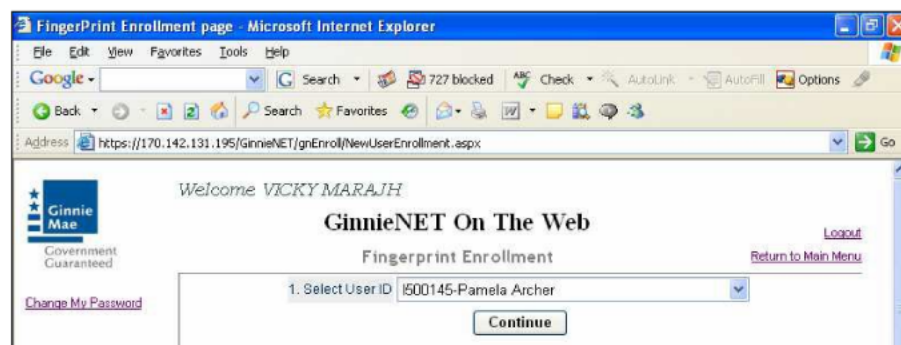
FingerPrint Enrollment page - Microsoft Internet Explorer

File Edit View Favorites Tools Help

Google - Search 727 blocked Check AutoLink AutoFill Options

Back Search Favorites

Address https://170.142.131.195/GinnieNET/gnEnroll/NewUserEnrollment.aspx Go

Ginnie Mae
Government Guaranteed

Welcome VICKY MARAJH

GinnieNET On The Web

Logout

Fingerprint Enrollment

Return to Main Menu

Change My Password

1. Select User ID I500145-Pamela Archer

Continue